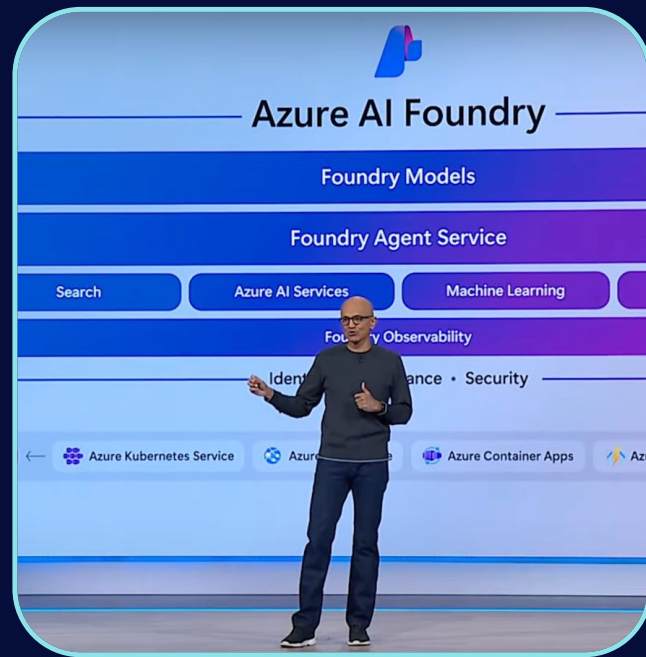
Azure AI Foundry

Foundry Models

Foundry Agent Service

Search

Azure AI Services

Machine Learning

Fou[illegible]y Observability

Ident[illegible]ance • Security

Azure Kubernetes Service

Azur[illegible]e

Azure Container Apps

Az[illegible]